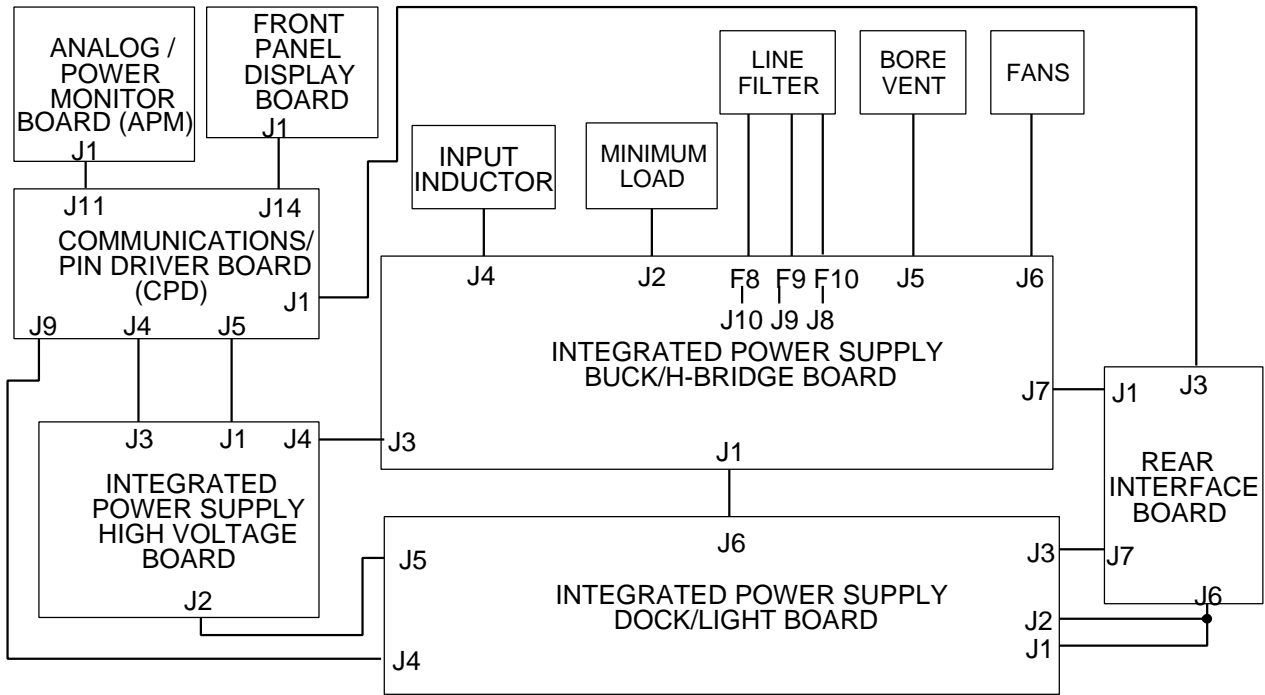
ANALOG / POWER MONITOR BOARD (APM)
J1

FRONT PANEL DISPLAY BOARD
J1

LINE FILTER

BORE VENT

FANS

INPUT INDUCTOR

MINIMUM LOAD

J11
J14
COMMUNICATIONS/ PIN DRIVER BOARD (CPD)
J1
J9 J4 J5

J4 J2 F8 F9 F10 J5 J6
J10 J9 J8
INTEGRATED POWER SUPPLY BUCK/H-BRIDGE BOARD
J7
J3
J1

J1 J3
REAR INTERFACE BOARD
J7
J6

J3 J1 J4
INTEGRATED POWER SUPPLY HIGH VOLTAGE BOARD
J2

J6
J5
INTEGRATED POWER SUPPLY DOCK/LIGHT BOARD
J3
J2
J1
J4